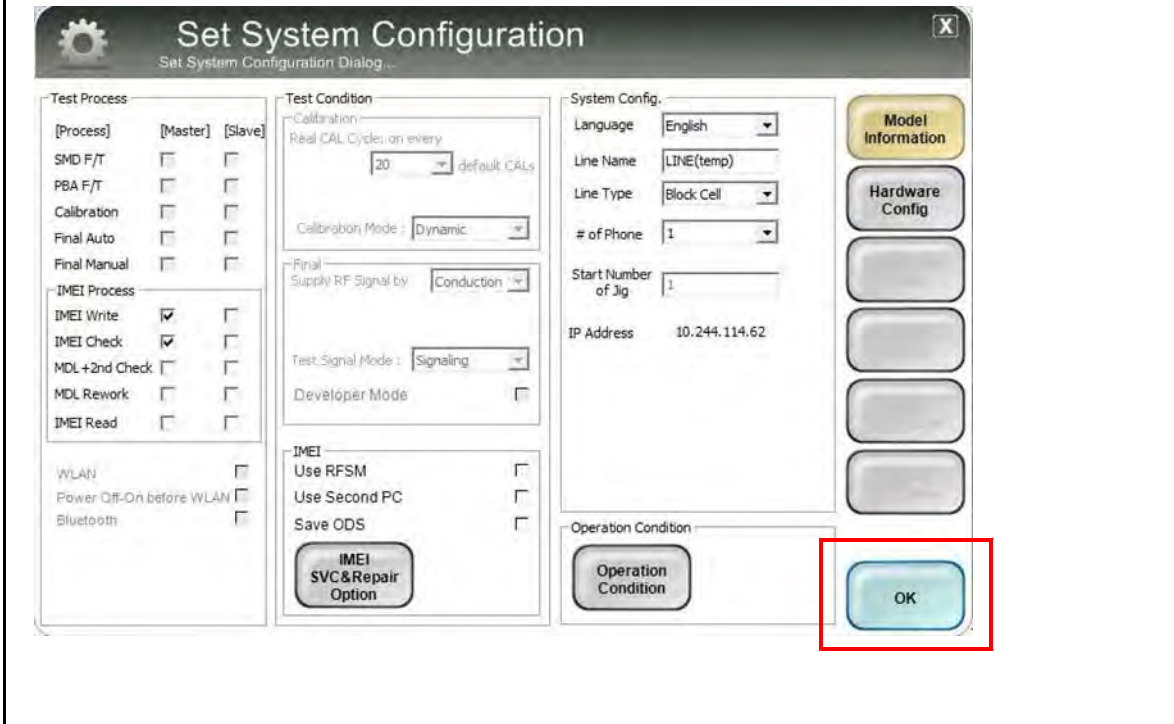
Set System Configuration
Set System Configuration Dialog...

X

Test Process
[Process] [Master] [Slave]
SMD F/T
PBA F/T
Calibration
Final Auto
Final Manual
IMEI Process
IMEI Write
IMEI Check
MDL +2nd Check
MDL Rework
IMEI Read

WLAN
Power Off-On before WLAN
Bluetooth

Test Condition
Calibration
Real CAL Cycle: on every
20 default CALs
Calibration Mode : Dynamic
Final
Supply RF Signal by Conduction
Test Signal Mode : Signaling
Developer Mode

IMEI
Use RFSM
Use Second PC
Save ODS
IMEI SVC&Repair Option

System Config.
Language English
Line Name LINE(temp)
Line Type Block Cell
# of Phone 1
Start Number of Jig 1
IP Address 10.244.114.62

Operation Condition
Operation Condition

Model Information
Hardware Config

OK